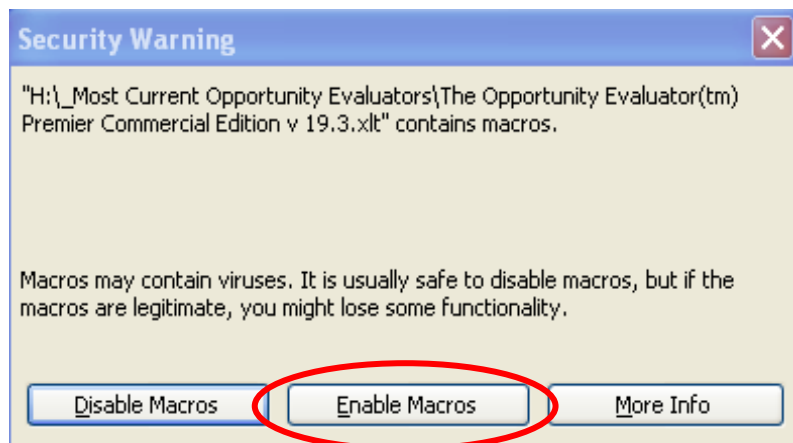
Security Warning

"H:\_Most Current Opportunity Evaluators\The Opportunity Evaluator(tm) Premier Commercial Edition v 19.3.xlt" contains macros.

Macros may contain viruses. It is usually safe to disable macros, but if the macros are legitimate, you might lose some functionality.

Disable Macros

Enable Macros

More Info